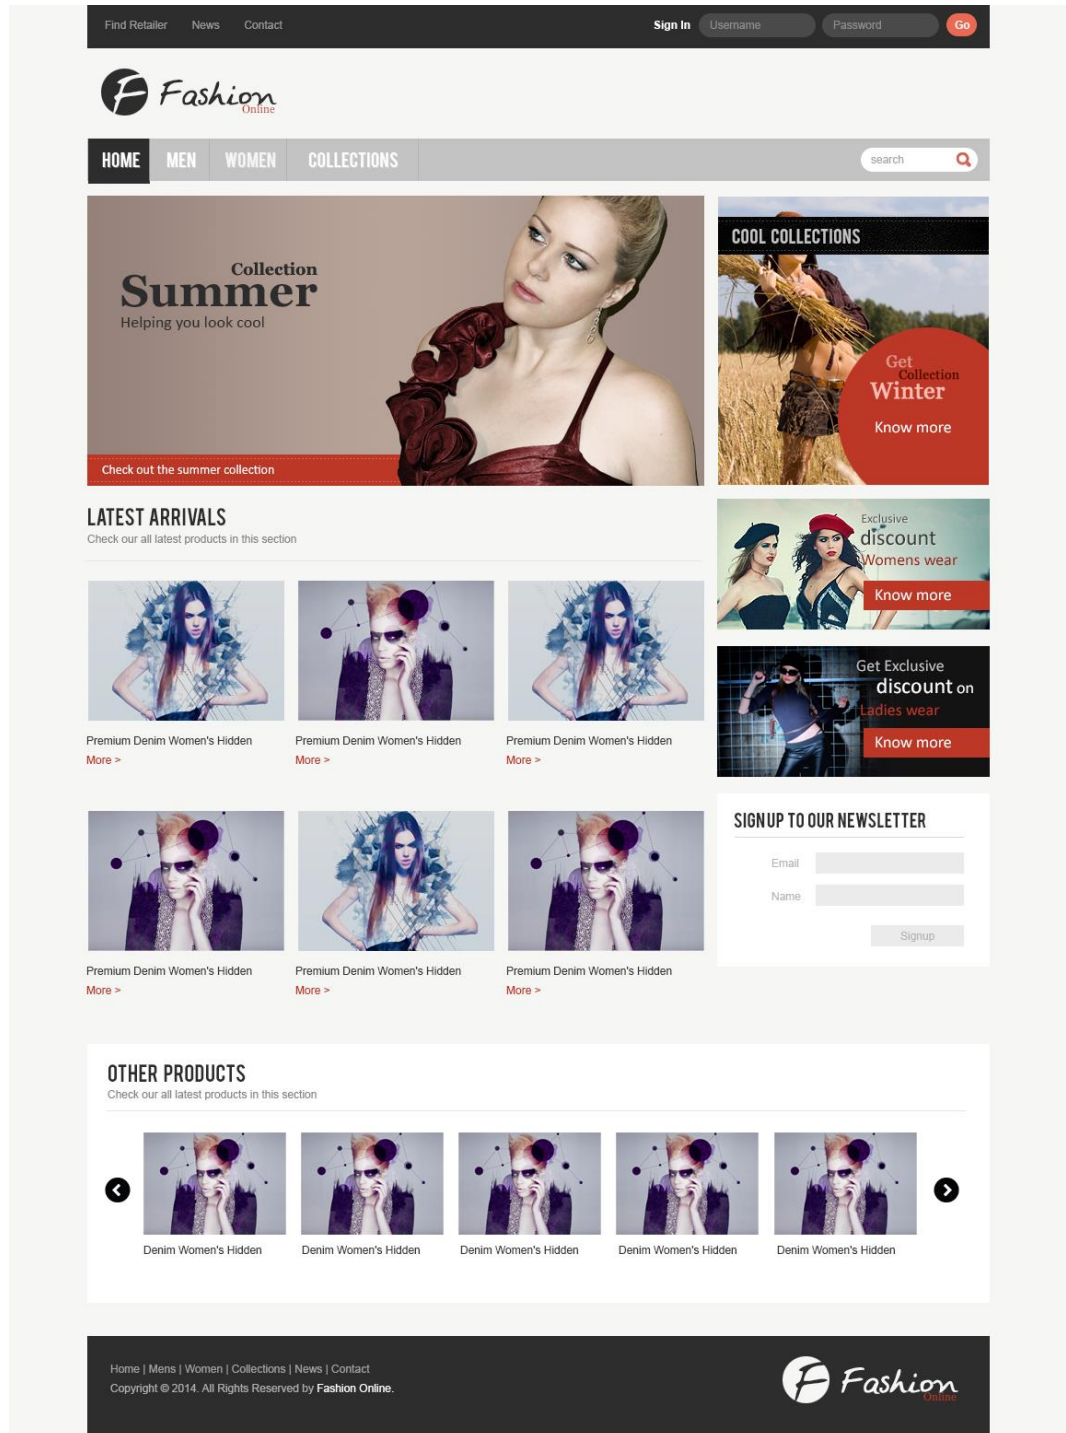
Find Retailer News Contact

Sign In Username Password Go

Fashion Online

HOME MEN WOMEN COLLECTIONS

search

Collection
Summer
Helping you look cool

Check out the summer collection

COOL COLLECTIONS

Get Collection Winter
Know more

LATEST ARRIVALS
Check our all latest products in this section

Premium Denim Women's Hidden
More >

Premium Denim Women's Hidden
More >

Premium Denim Women's Hidden
More >

Exclusive discount Womens wear
Know more

Get Exclusive discount on Ladies wear
Know more

Premium Denim Women's Hidden
More >

Premium Denim Women's Hidden
More >

Premium Denim Women's Hidden
More >

SIGNUP TO OUR NEWSLETTER

Email

Name

Signup

OTHER PRODUCTS
Check our all latest products in this section

Denim Women's Hidden

Denim Women's Hidden

Denim Women's Hidden

Denim Women's Hidden

Denim Women's Hidden

Home | Mens | Women | Collections | News | Contact
Copyright © 2014. All Rights Reserved by Fashion Online.

Fashion Online